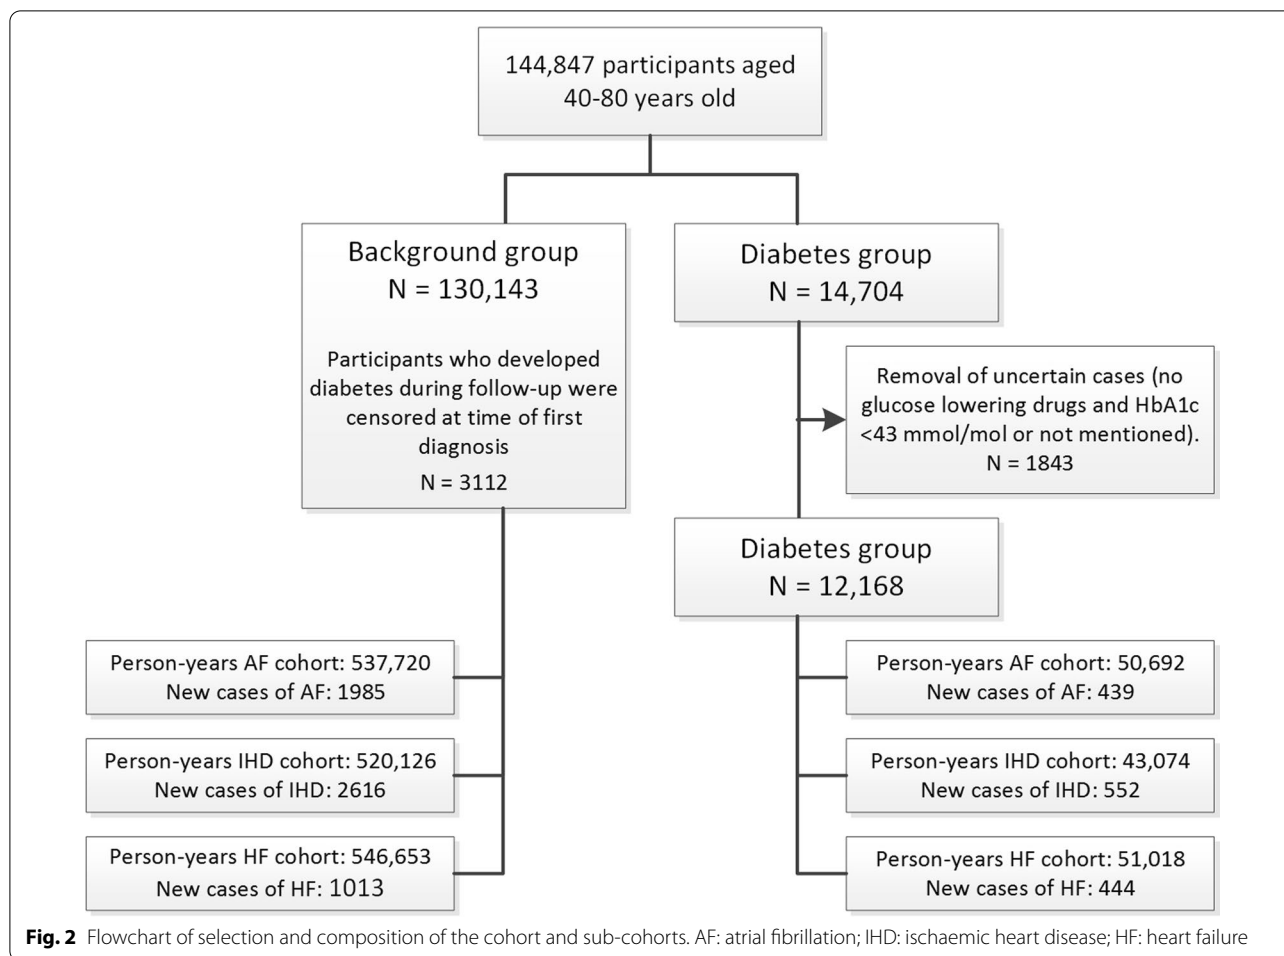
144,847 participants aged 40-80 years old

Background group
N = 130,143

Participants who developed diabetes during follow-up were censored at time of first diagnosis
N = 3112

Diabetes group
N = 14,704

Removal of uncertain cases (no glucose lowering drugs and HbA1c <43 mmol/mol or not mentioned).
N = 1843

Diabetes group
N = 12,168

Person-years AF cohort: 537,720
New cases of AF: 1985

Person-years IHD cohort: 520,126
New cases of IHD: 2616

Person-years HF cohort: 546,653
New cases of HF: 1013

Person-years AF cohort: 50,692
New cases of AF: 439

Person-years IHD cohort: 43,074
New cases of IHD: 552

Person-years HF cohort: 51,018
New cases of HF: 444

**Fig. 2** Flowchart of selection and composition of the cohort and sub-cohorts. AF: atrial fibrillation; IHD: ischaemic heart disease; HF: heart failure